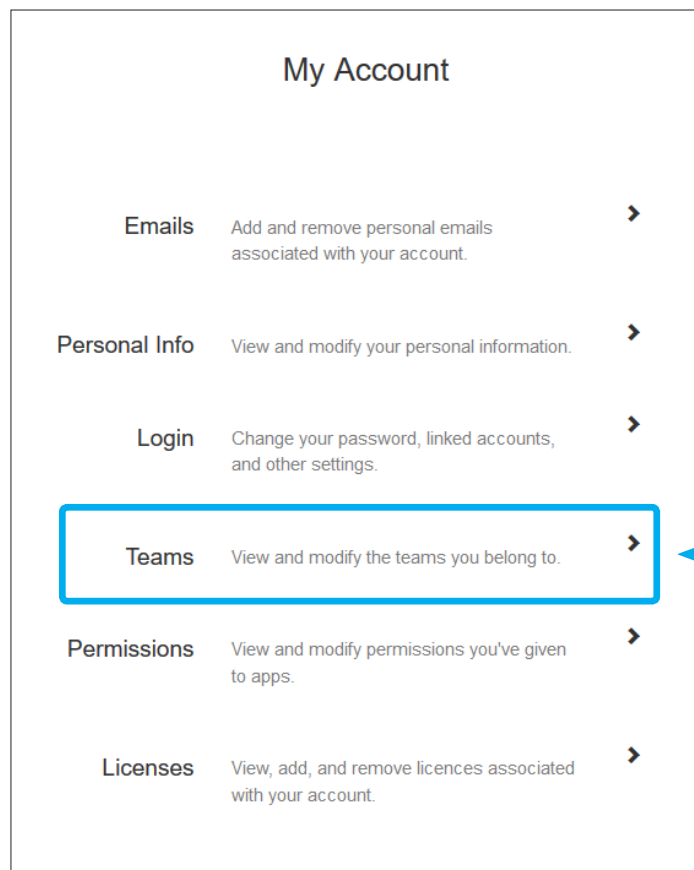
My Account

Emails
Add and remove personal emails associated with your account.

Personal Info
View and modify your personal information.

Login
Change your password, linked accounts, and other settings.

Teams
View and modify the teams you belong to.

Permissions
View and modify permissions you've given to apps.

Licenses
View, add, and remove licences associated with your account.